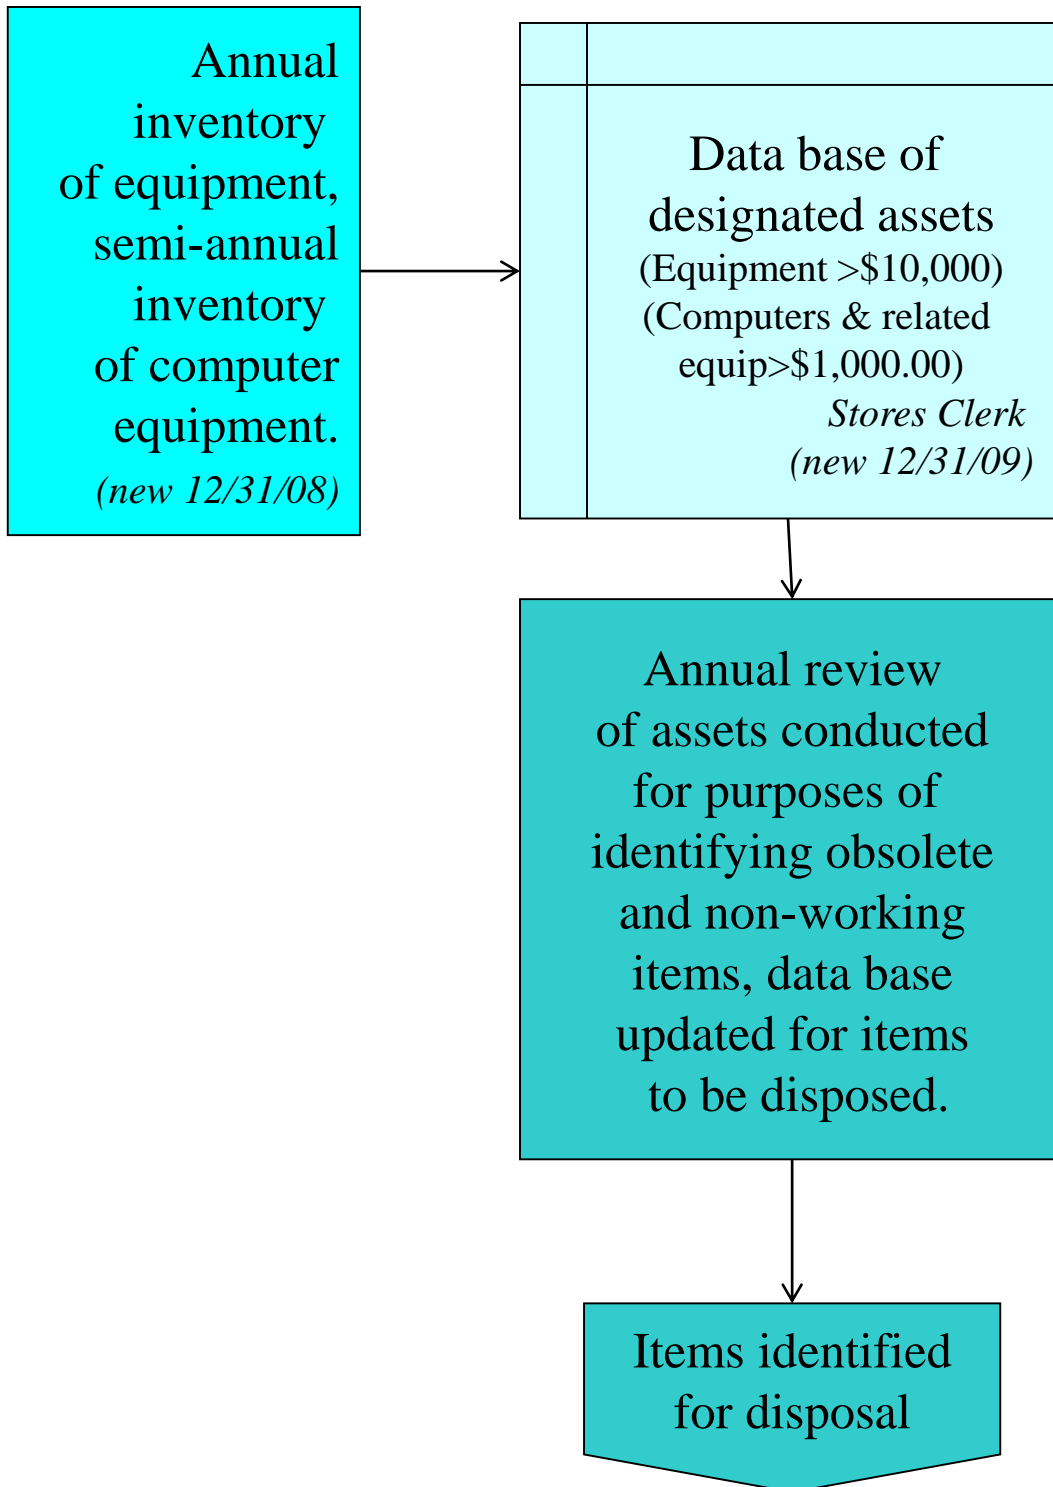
Annual inventory of equipment, semi-annual inventory of computer equipment.
(new 12/31/08)

Data base of designated assets
(Equipment >$10,000)
(Computers & related equip>$1,000.00)
Stores Clerk
(new 12/31/09)

Annual review of assets conducted for purposes of identifying obsolete and non-working items, data base updated for items to be disposed.

Items identified for disposal